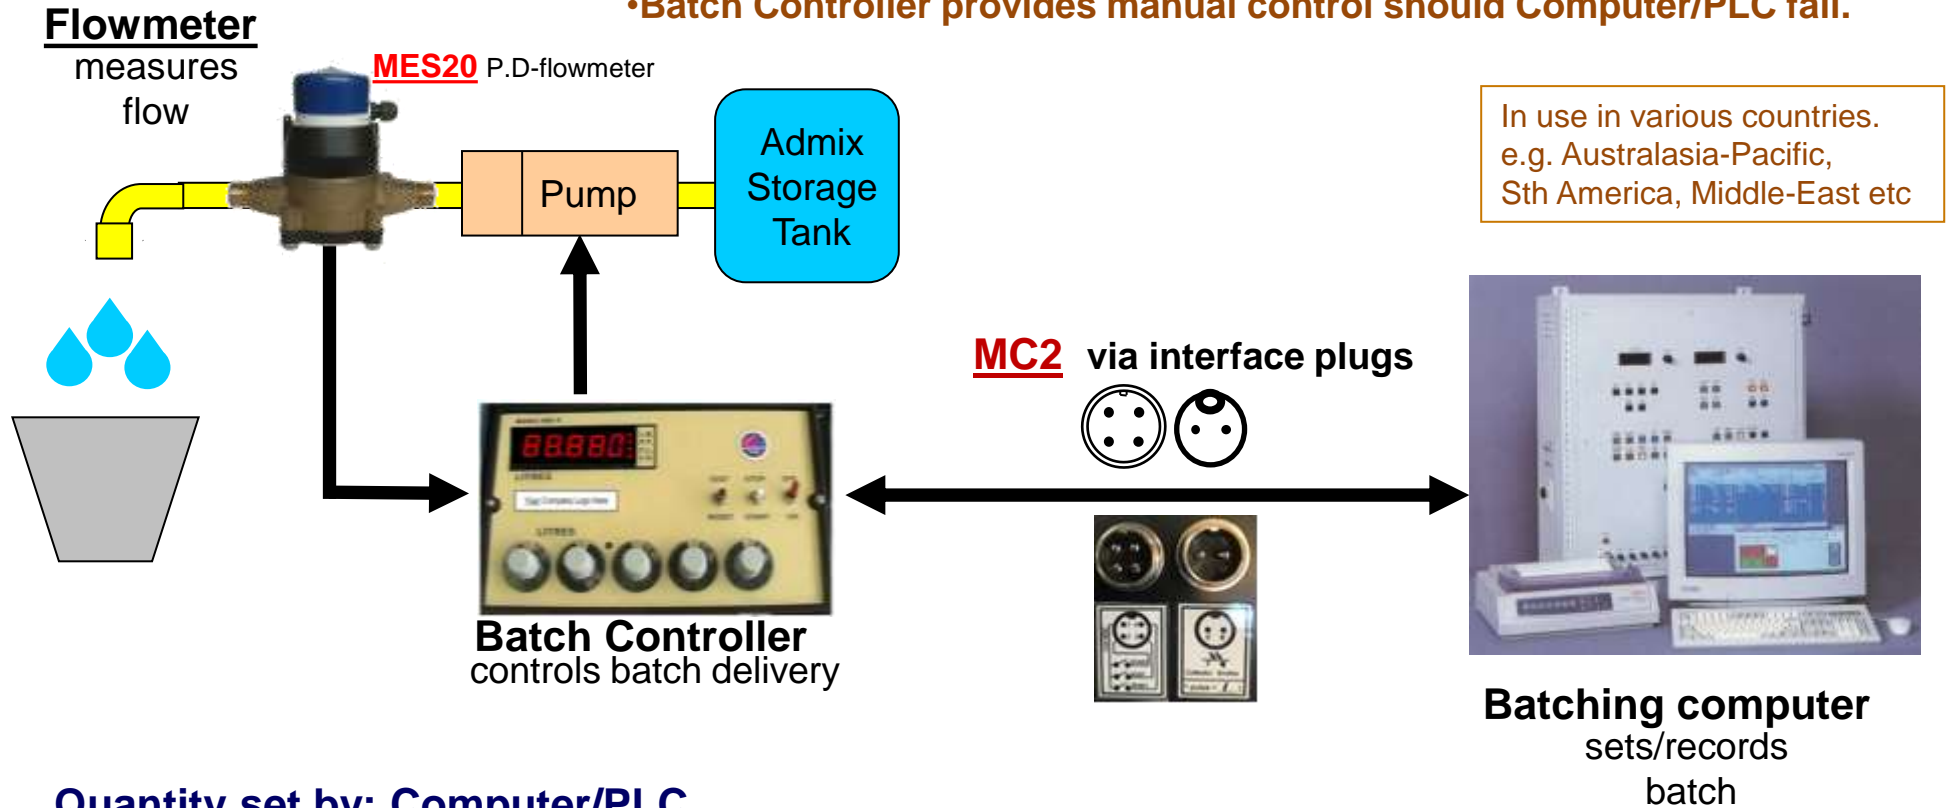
•Batch Controller provides manual control should Computer/PLC fail.

Flowmeter
measures
flow

MES20 P.D-flowmeter

Pump

Admix
Storage
Tank

In use in various countries.
e.g. Australasia-Pacific,
Sth America, Middle-East etc

MC2 via interface plugs

88880

Batch Controller
controls batch delivery

Batching computer
sets/records
batch

Quantity set by: Computer/PLC